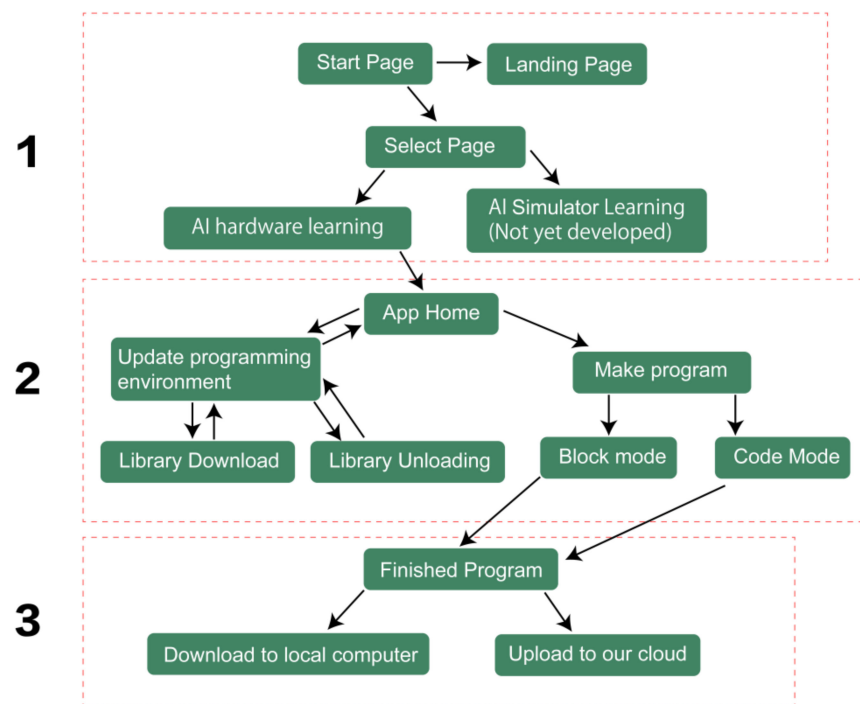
1

Start Page

Landing Page

Select Page

AI hardware learning

AI Simulator Learning (Not yet developed)

2

App Home

Update programming environment

Make program

Library Download

Library Unloading

Block mode

Code Mode

3

Finished Program

Download to local computer

Upload to our cloud